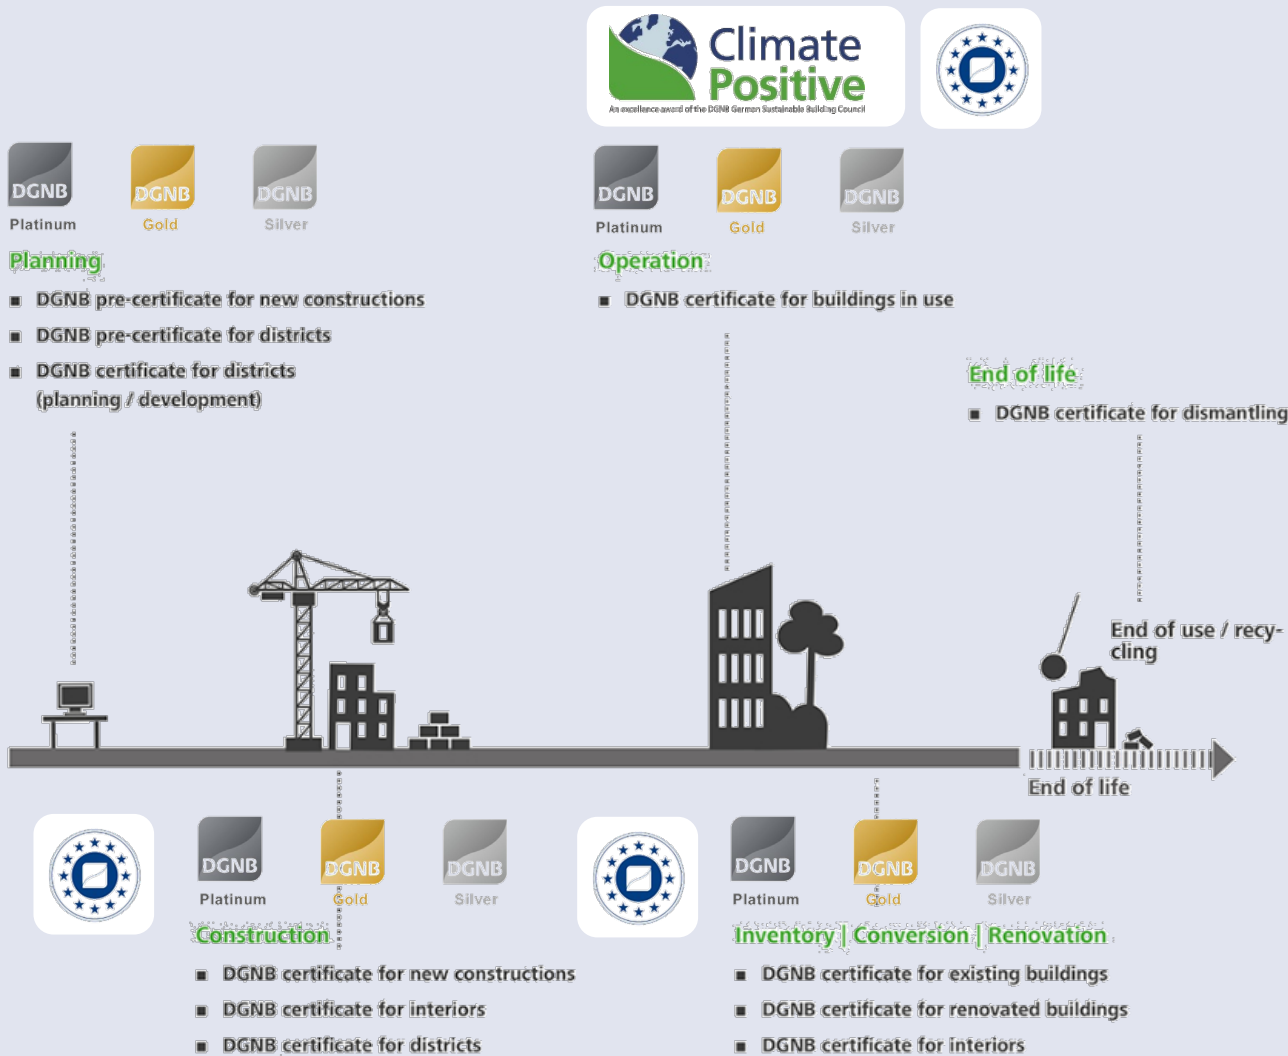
Climate Positive

An excellence award of the DGNB German Sustainable Building Council

DGNB Platinum
DGNB Gold
DGNB Silver

Planning

■ DGNB pre-certificate for new constructions
■ DGNB pre-certificate for districts
■ DGNB certificate for districts (planning / development)

DGNB Platinum
DGNB Gold
DGNB Silver

Operation

■ DGNB certificate for buildings in use

End of life

■ DGNB certificate for dismantling

End of use / recycling

End of life

DGNB Platinum
DGNB Gold
DGNB Silver

Construction

■ DGNB certificate for new constructions
■ DGNB certificate for interiors
■ DGNB certificate for districts

DGNB Platinum
DGNB Gold
DGNB Silver

Inventory | Conversion | Renovation

■ DGNB certificate for existing buildings
■ DGNB certificate for renovated buildings
■ DGNB certificate for interiors